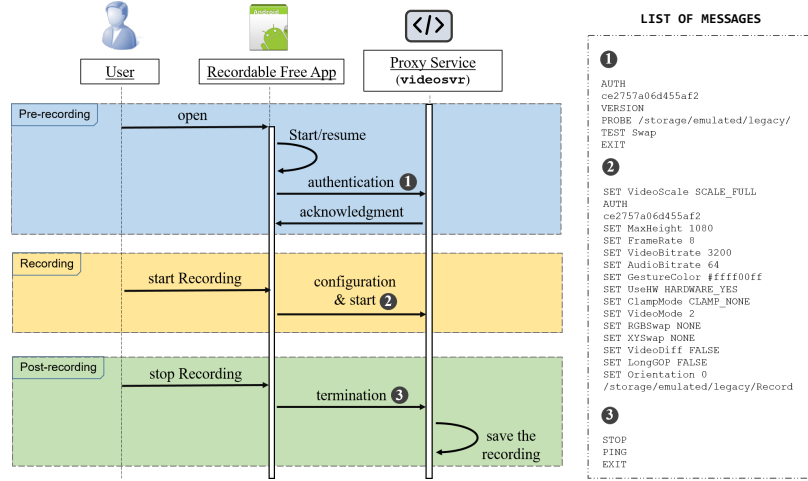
Android

User

Recordable Free App

Proxy Service
(videosvr)

Pre-recording

open

Start/resume

authentication 1

acknowledgment

Recording

start Recording

configuration
& start 2

Post-recording

stop Recording

termination 3

save the recording

LIST OF MESSAGES

1

AUTH
ce2757a06d455af2
VERSION
PROBE /storage/emulated/legacy/
TEST Swap
EXIT

2

SET VideoScale SCALE_FULL
AUTH
ce2757a06d455af2
SET MaxHeight 1080
SET FrameRate 8
SET VideoBitrate 3200
SET AudioBitrate 64
SET GestureColor #ffff00ff
SET UseHW HARDWARE_YES
SET ClampMode CLAMP_NONE
SET VideoMode 2
SET RGBSwap NONE
SET XYSwap NONE
SET VideoDiff FALSE
SET LongGOP FALSE
SET Orientation 0
/storage/emulated/legacy/Record

3

STOP
PING
EXIT